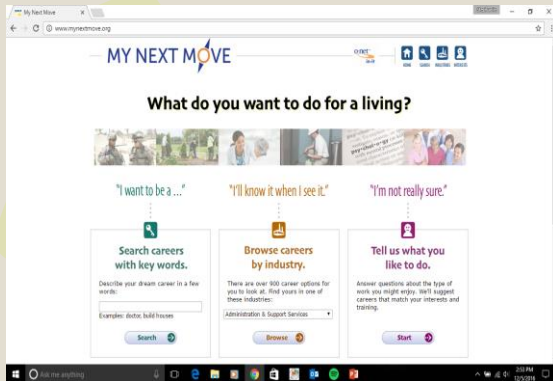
My Next Move

www.mynextmove.org

MY NEXT MOVE

O*NET

HOME GUIDES INDUSTRIES WEBSITES

What do you want to do for a living?

"I want to be a ..."

Search careers with key words.

Describe your dream career in a few words:

Examples: doctor, build houses

Search

"I'll know it when I see it."

Browse careers by industry.

There are over 900 career options for you to look at. Find yours in one of these industries:

Administration & Support Services

Browse

"I'm not really sure."

Tell us what you like to do.

Answer questions about the type of work you might enjoy. We'll suggest careers that match your interests and training.

Start

Ask me anything

2:53 PM
12/5/2016